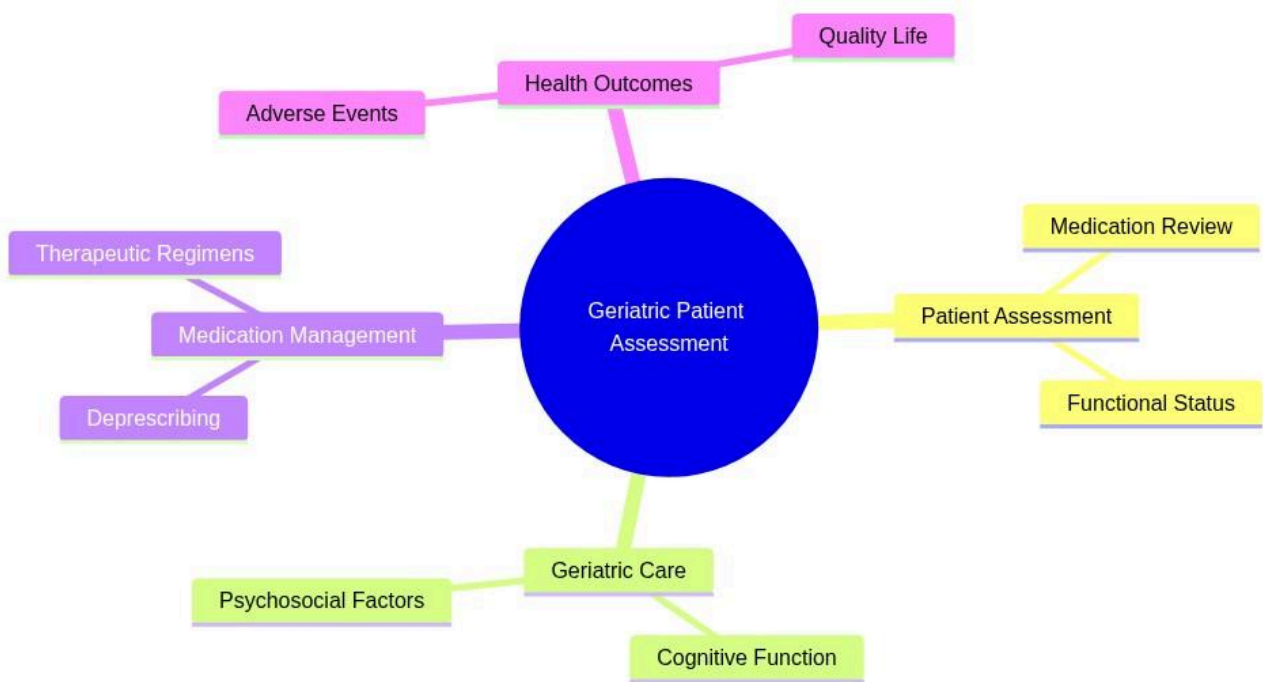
Quality Life

Health Outcomes

Adverse Events

Medication Review

Therapeutic Regimens

Geriatric Patient Assessment

Patient Assessment

Medication Management

Functional Status

Deprescribing

Geriatric Care

Psychosocial Factors

Cognitive Function